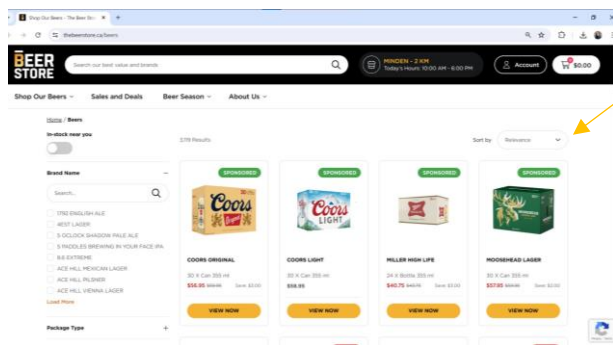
Shop Our Beers - The Beer Store ×  +

thebeerstore.ca/beers

BEER STORE

Search our best value and brands

MINDEN - 2 KM
Today's Hours: 10:00 AM - 6:00 PM

Account

$0.00

Shop Our Beers ∨   Sales and Deals   Beer Season ∨   About Us ∨

Home / Beers

In-stock near you

2,119 Results

Sort by: Relevance

Brand Name

Search...

1792 ENGLISH ALE
1857 LAGER
5 OCLOCK SHADOW PALE ALE
5 PADDLES BREWING IN YOUR FACE IPA
8.6 EXTREME
ACE HILL MEXICAN LAGER
ACE HILL PILSNER
ACE HILL VIENNA LAGER
Load More

Package Type

SPONSORED
COORS ORIGINAL
30 X Can 355 ml
$56.95 $59.95 Save $3.00
VIEW NOW

SPONSORED
COORS LIGHT
30 X Can 355 ml
$56.95
VIEW NOW

SPONSORED
MILLER HIGH LIFE
24 X Bottle 355 ml
$40.75 $43.75 Save $3.00
VIEW NOW

SPONSORED
MOOSEHEAD LAGER
30 X Can 355 ml
$57.60 $59.60 Save $2.00
VIEW NOW